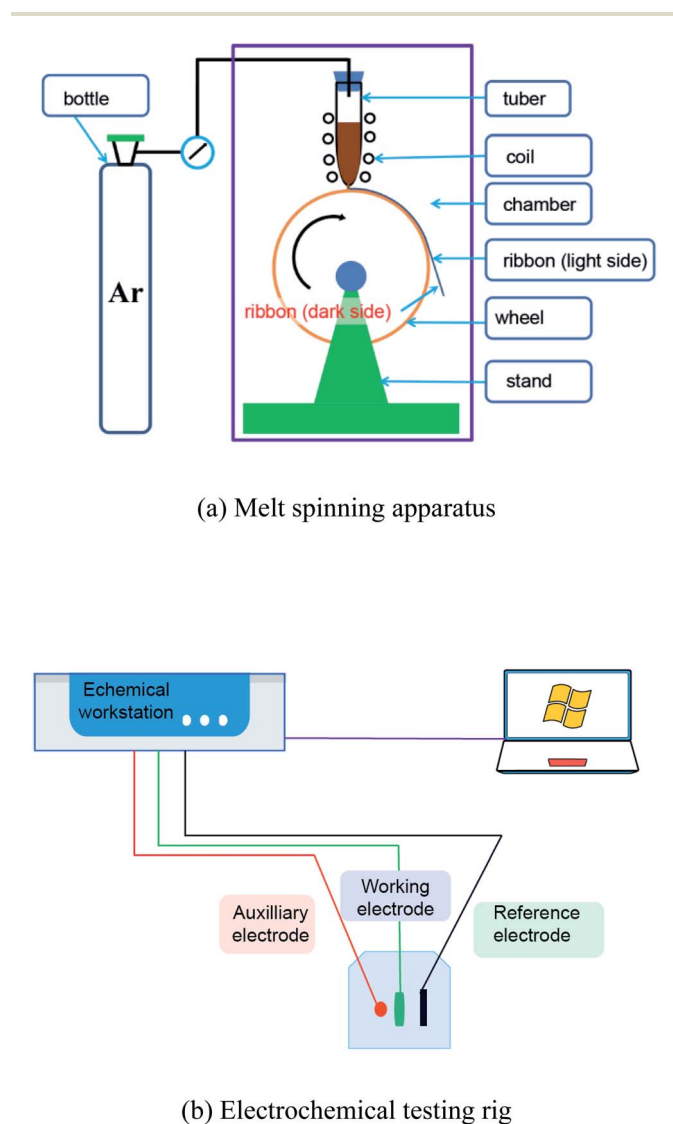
bottle

Ar

tuber

coil

chamber

ribbon (light side)

ribbon (dark side)

wheel

stand

(a) Melt spinning apparatus

Echemical workstation

Auxilliary electrode

Working electrode

Reference electrode

(b) Electrochemical testing rig